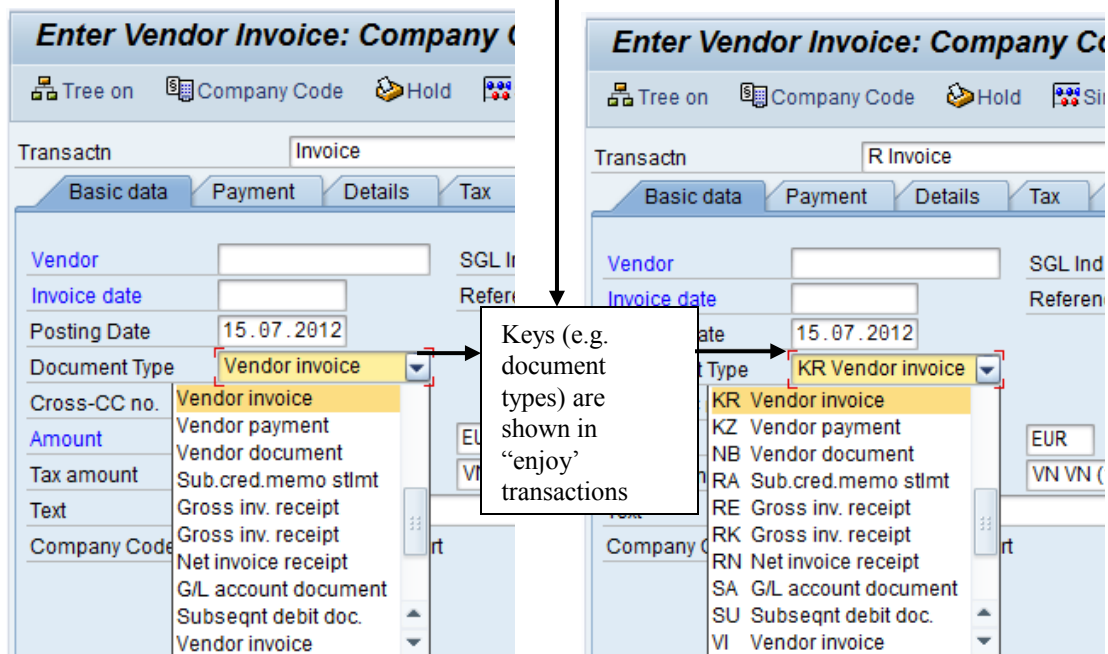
Enter Vendor Invoice: Company C

Tree on Company Code Hold

Transactn Invoice

Basic data Payment Details Tax

Vendor SGL In
Invoice date Refere
Posting Date 15.07.2012
Document Type Vendor invoice
Cross-CC no.
Amount EU
Tax amount VN
Text
Company Code rt

Vendor invoice
Vendor payment
Vendor document
Sub.cred.memo stlmt
Gross inv. receipt
Gross inv. receipt
Net invoice receipt
G/L account document
Subseqnt debit doc.
Vendor invoice

Keys (e.g. document types) are shown in "enjoy' transactions

Enter Vendor Invoice: Company Co

Tree on Company Code Hold Si

Transactn R Invoice

Basic data Payment Details Tax

Vendor SGL Ind
Invoice date Referen
ate 15.07.2012
t Type KR Vendor invoice
EUR
VN VN (
Text
Company rt

KR Vendor invoice
KZ Vendor payment
NB Vendor document
RA Sub.cred.memo stlmt
RE Gross inv. receipt
RK Gross inv. receipt
RN Net invoice receipt
SA G/L account document
SU Subseqnt debit doc.
VI Vendor invoice